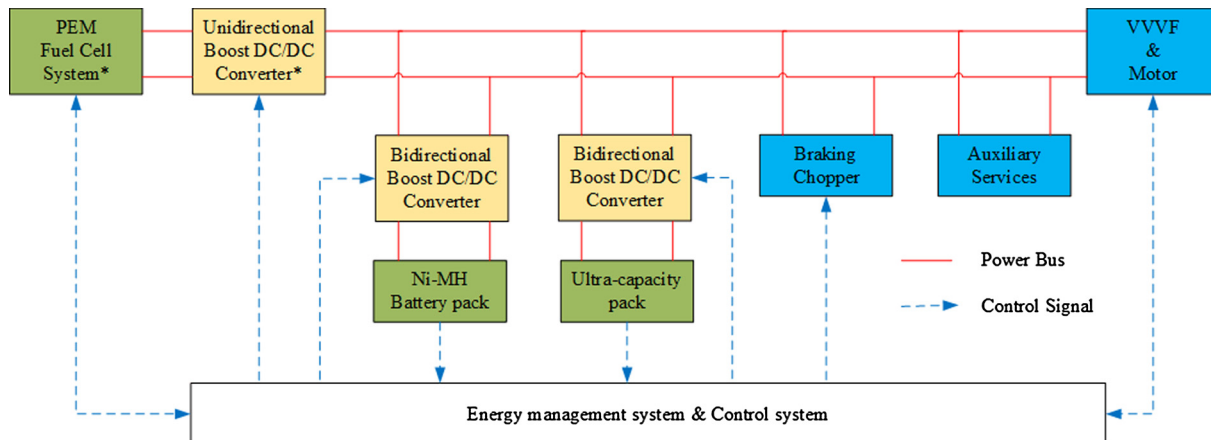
PEM Fuel Cell System*

Unidirectional Boost DC/DC Converter*

VVVF & Motor

Bidirectional Boost DC/DC Converter

Bidirectional Boost DC/DC Converter

Braking Chopper

Auxiliary Services

Ni-MH Battery pack

Ultra-capacity pack

Power Bus

Control Signal

Energy management system & Control system